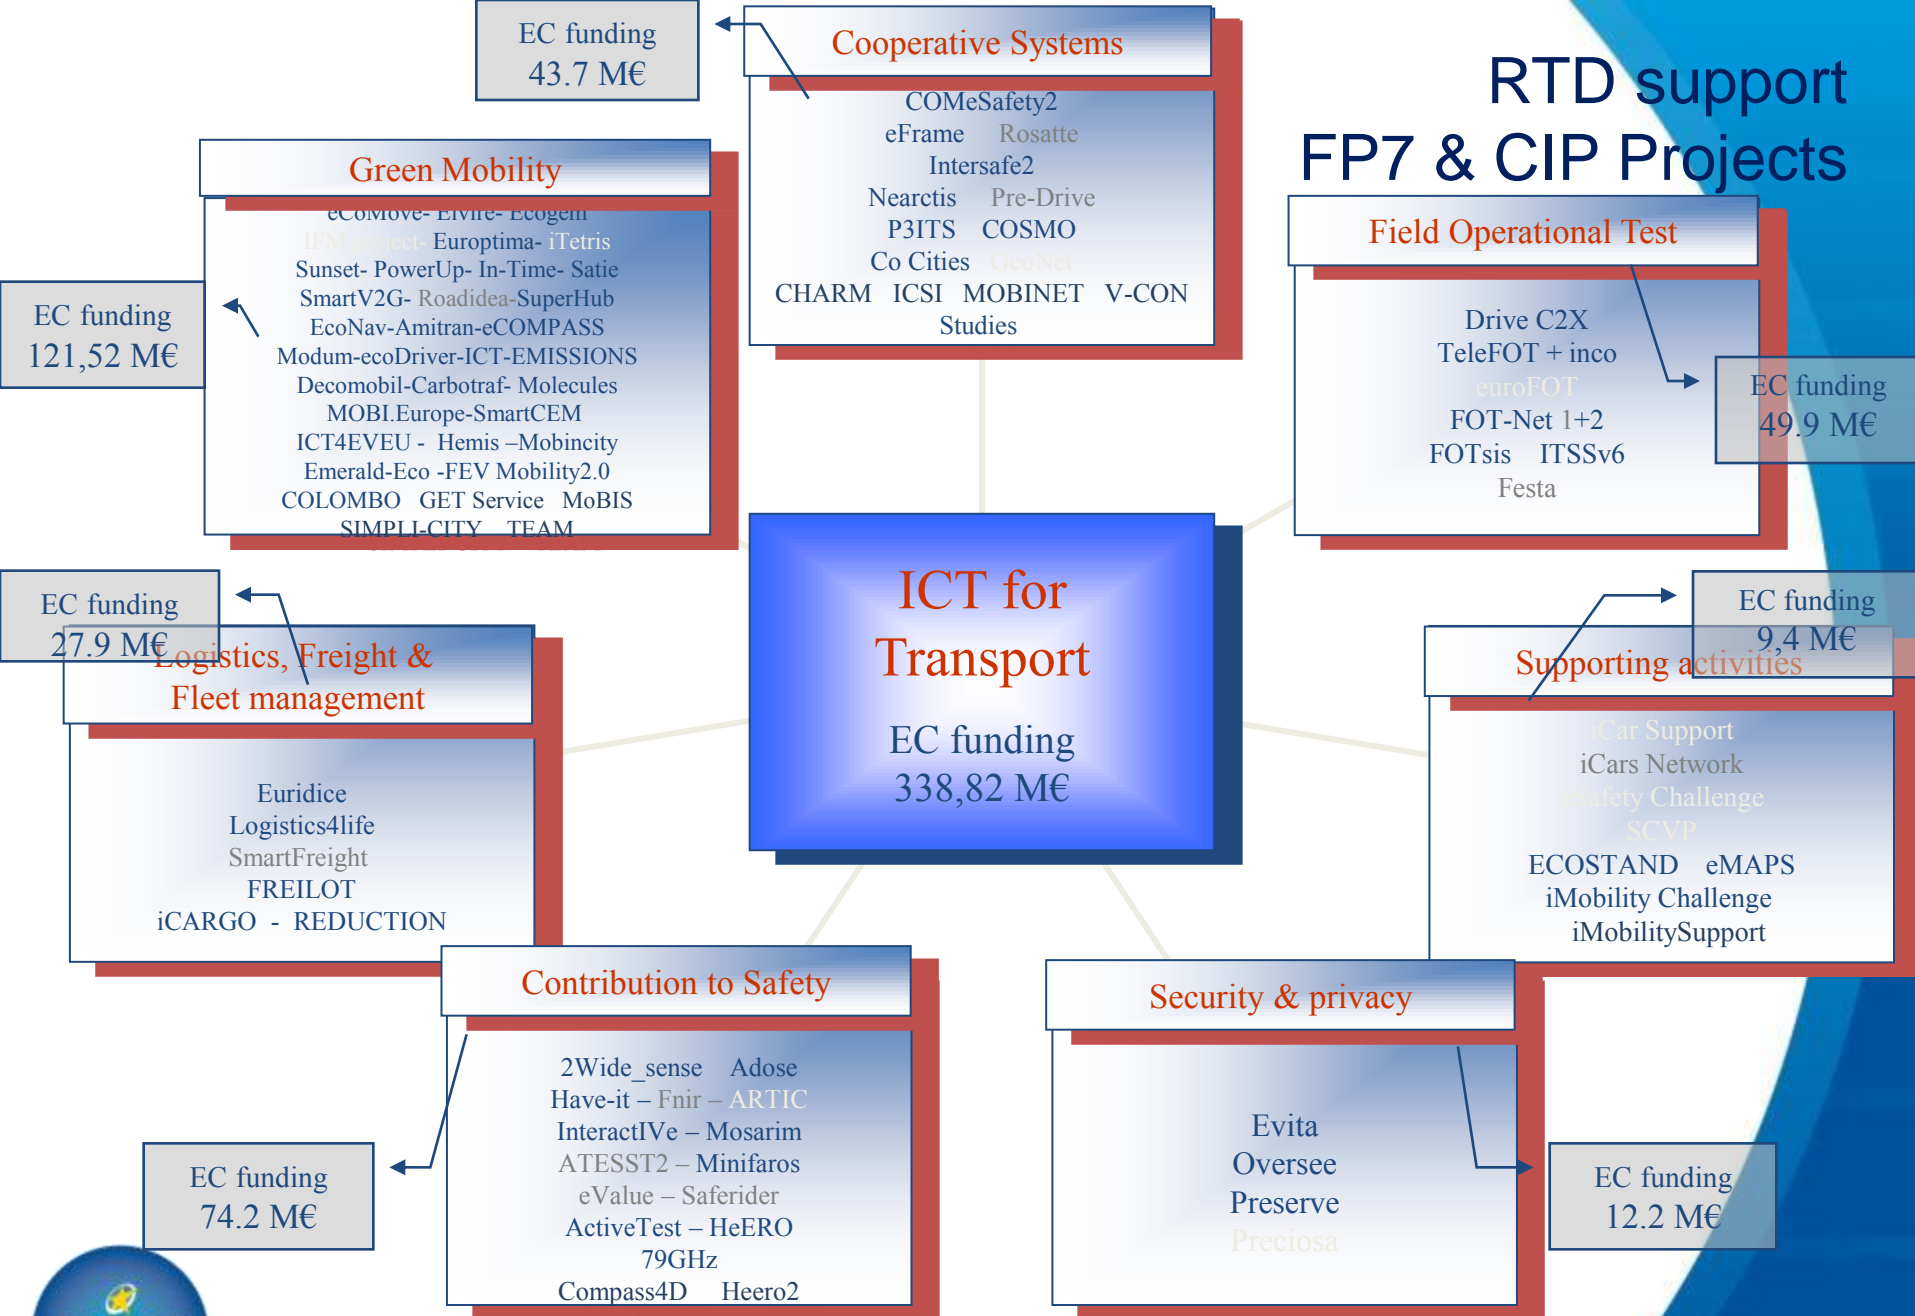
RTD support
FP7 & CIP Projects

EC funding
43.7 M€

Cooperative Systems

COMeSafety2
eFrame Rosatte
Intersafe2
Nearctis Pre-Drive
P3ITS COSMO
Co Cities GeoNet
CHARM ICSI MOBINET V-CON
Studies

Green Mobility

eCoMove- Elvire- Ecogem
IFM project- Europtima- iTetris
Sunset- PowerUp- In-Time- Satie
SmartV2G- Roadidea-SuperHub
EcoNav-Amitran-eCOMPASS
Modum-ecoDriver-ICT-EMISSIONS
Decomobil-Carbotraf- Molecules
MOBI.Europe-SmartCEM
ICT4EVEU - Hemis –Mobincity
Emerald-Eco -FEV Mobility2.0
COLOMBO GET Service MoBIS
SIMPLI-CITY TEAM

EC funding
121,52 M€

Field Operational Test

Drive C2X
TeleFOT + inco
euroFOT
FOT-Net 1+2
FOTsis ITSSv6
Festa

EC funding
49.9 M€

EC funding
27.9 M€

Logistics, Freight & Fleet management

Euridice
Logistics4life
SmartFreight
FREILOT
iCARGO - REDUCTION

ICT for Transport

EC funding
338,82 M€

EC funding
9,4 M€

Supporting activities

iCar Support
iCars Network
eSafety Challenge
SCVP
ECOSTAND eMAPS
iMobility Challenge
iMobilitySupport

Contribution to Safety

2Wide_sense Adose
Have-it – Fnir – ARTIC
InteractIVe – Mosarim
ATESST2 – Minifaros
eValue – Saferider
ActiveTest – HeERO
79GHz
Compass4D Heero2

EC funding
74.2 M€

Security & privacy

Evita
Oversee
Preserve
Preciosa

EC funding
12.2 M€